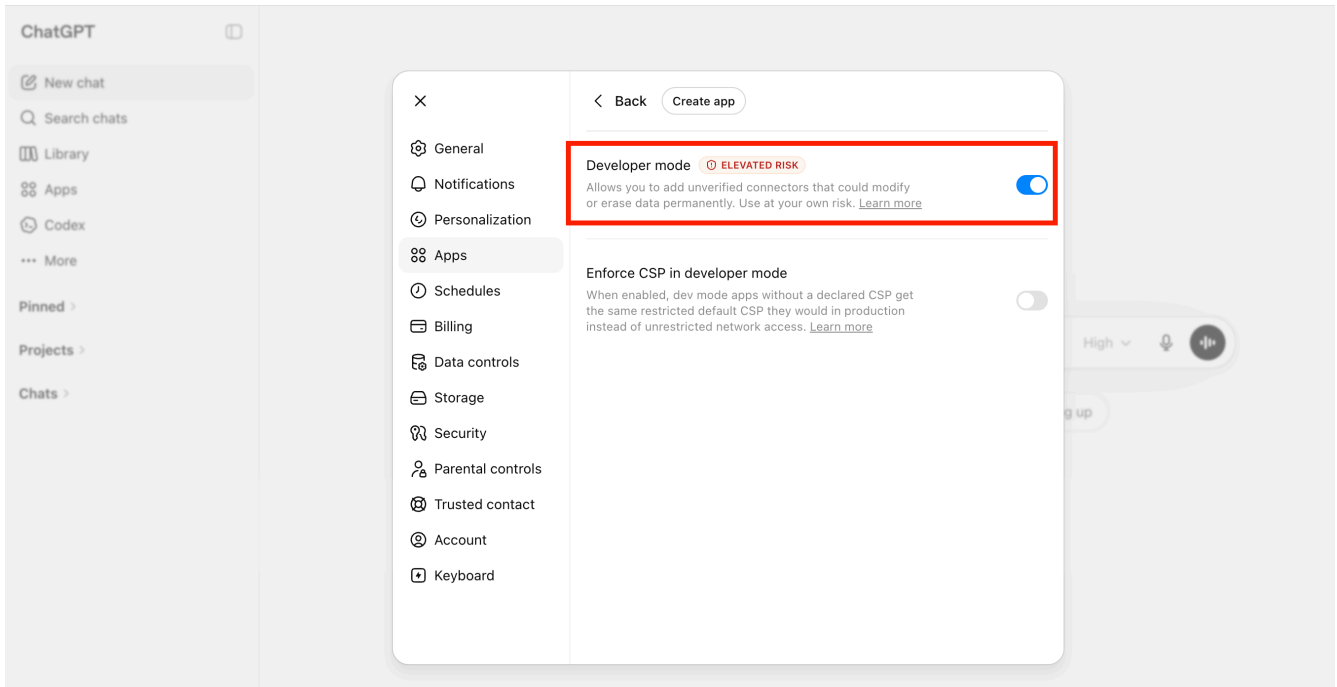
ChatGPT

New chat
Search chats
Library
Apps
Codex
More

Pinned
Projects
Chats

General
Notifications
Personalization
Apps
Schedules
Billing
Data controls
Storage
Security
Parental controls
Trusted contact
Account
Keyboard

Back
Create app

Developer mode
ELEVATED RISK
Allows you to add unverified connectors that could modify or erase data permanently. Use at your own risk. Learn more

Enforce CSP in developer mode
When enabled, dev mode apps without a declared CSP get the same restricted default CSP they would in production instead of unrestricted network access. Learn more

High
g up